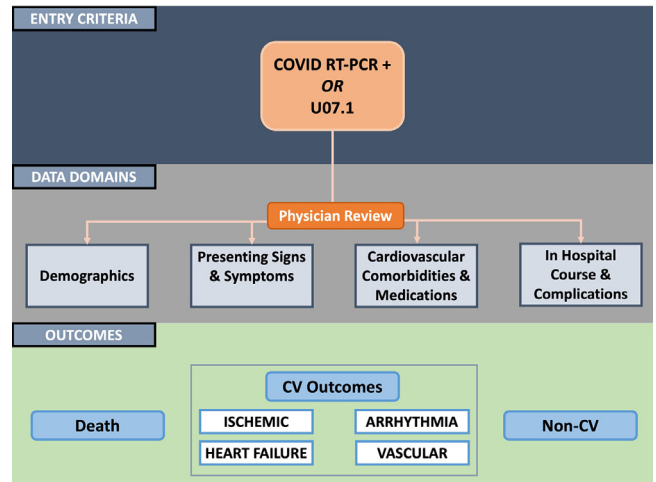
ENTRY CRITERIA

COVID RT-PCR +
OR
U07.1

DATA DOMAINS

Physician Review

Demographics

Presenting Signs & Symptoms

Cardiovascular Comorbidities & Medications

In Hospital Course & Complications

OUTCOMES

Death

CV Outcomes

ISCHEMIC

ARRHYTHMIA

HEART FAILURE

VASCULAR

Non-CV